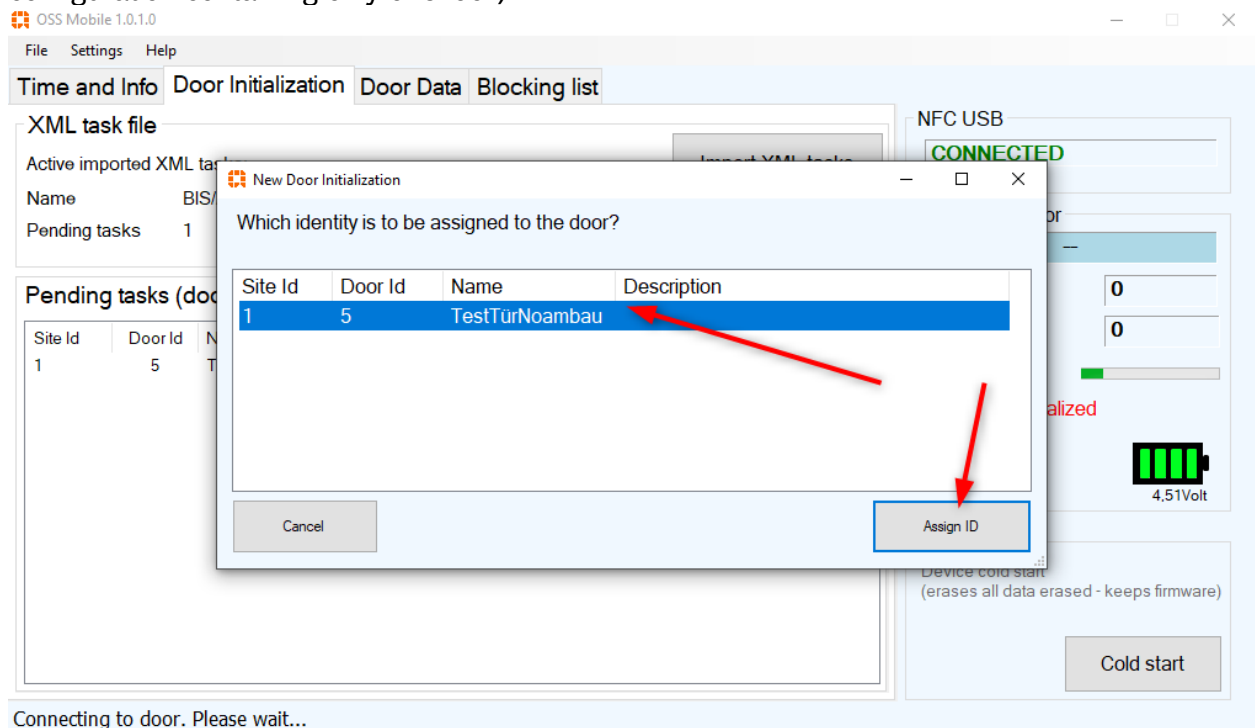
OSS Mobile 1.0.1.0

File Settings Help

Time and Info | Door Initialization | Door Data | Blocking list

XML task file

Active imported XML ta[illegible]

Name BIS/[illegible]

Pending tasks 1

Import XML tasks

Pending tasks (doo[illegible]

| Site Id | Door Id | N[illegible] |
|---|---|---|
| 1 | 5 | T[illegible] |

NFC USB

CONNECTED

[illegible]or

--

0

0

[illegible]alized

4,51Volt

Device cold start
(erases all data erased - keeps firmware)

Cold start

New Door Initialization

Which identity is to be assigned to the door?

| Site Id | Door Id | Name | Description |
|---|---|---|---|
| 1 | 5 | TestTürNoambau | |

Cancel

Assign ID

Connecting to door. Please wait...